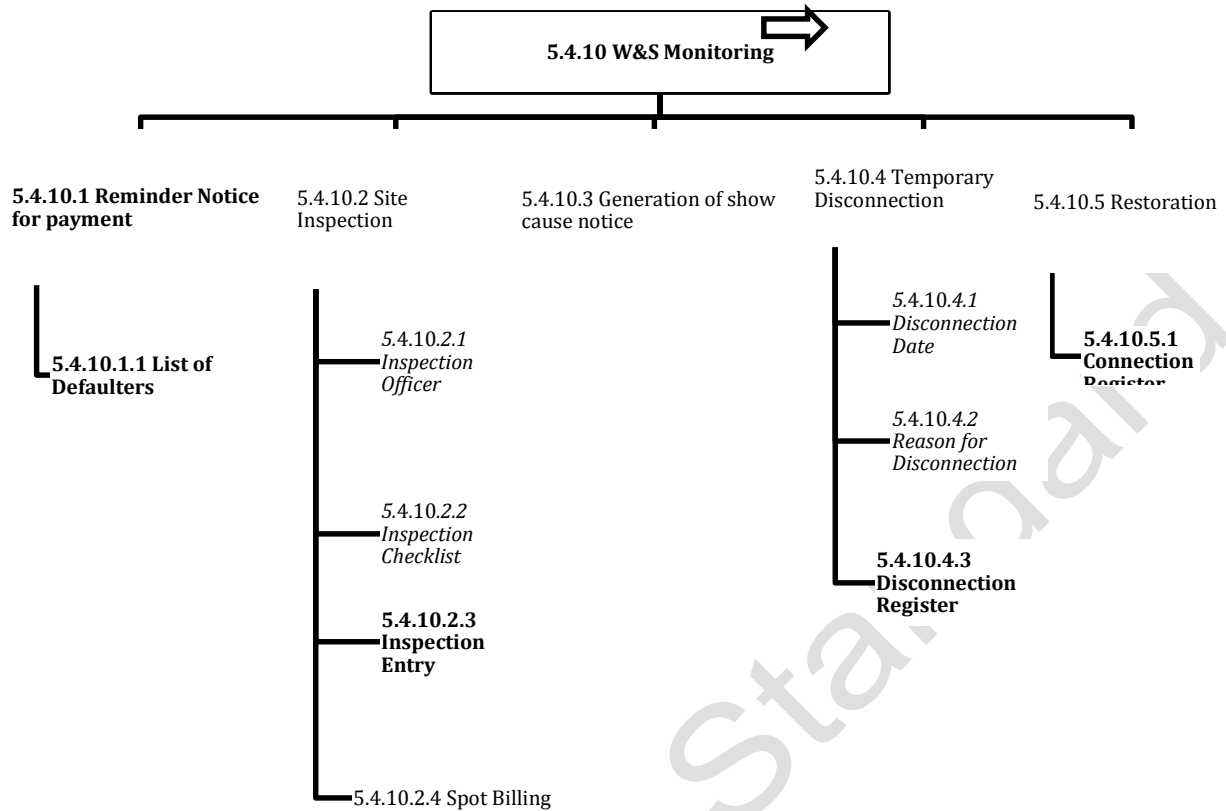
5.4.10 W&S Monitoring

5.4.10.1 Reminder Notice for payment

5.4.10.2 Site Inspection

5.4.10.3 Generation of show cause notice

5.4.10.4 Temporary Disconnection

5.4.10.5 Restoration

5.4.10.1.1 List of Defaulters

5.4.10.2.1 Inspection Officer

5.4.10.2.2 Inspection Checklist

5.4.10.2.3 Inspection Entry

5.4.10.2.4 Spot Billing

5.4.10.4.1 Disconnection Date

5.4.10.4.2 Reason for Disconnection

5.4.10.4.3 Disconnection Register

5.4.10.5.1 Connection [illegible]

Standard